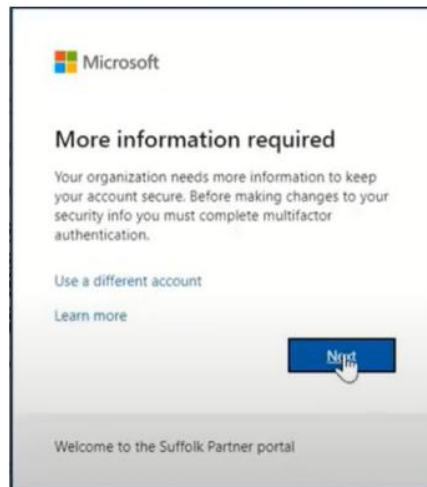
Microsoft

More information required

Your organization needs more information to keep your account secure. Before making changes to your security info you must complete multifactor authentication.

Use a different account

Learn more

Next

Welcome to the Suffolk Partner portal